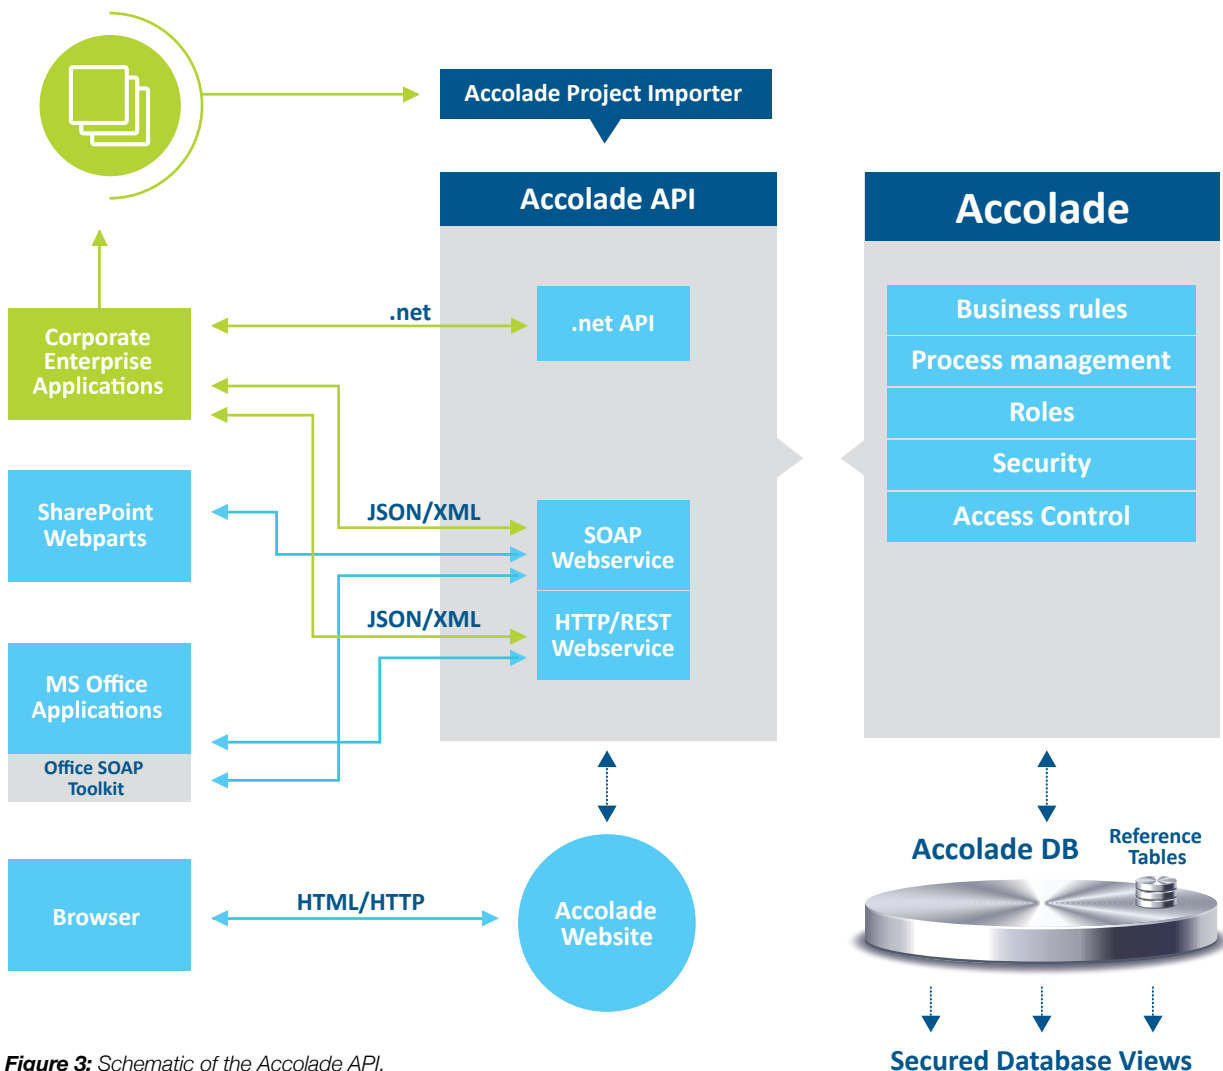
Accolade Project Importer

Accolade API

Accolade

Business rules
Process management
Roles
Security
Access Control

Corporate Enterprise Applications

.net

.net API

SharePoint Webparts

JSON/XML

SOAP Webservice

JSON/XML

HTTP/REST Webservice

MS Office Applications

Office SOAP Toolkit

Browser

HTML/HTTP

Accolade Website

Accolade DB

Reference Tables

Secured Database Views

*Figure 3:* Schematic of the Accolade API.